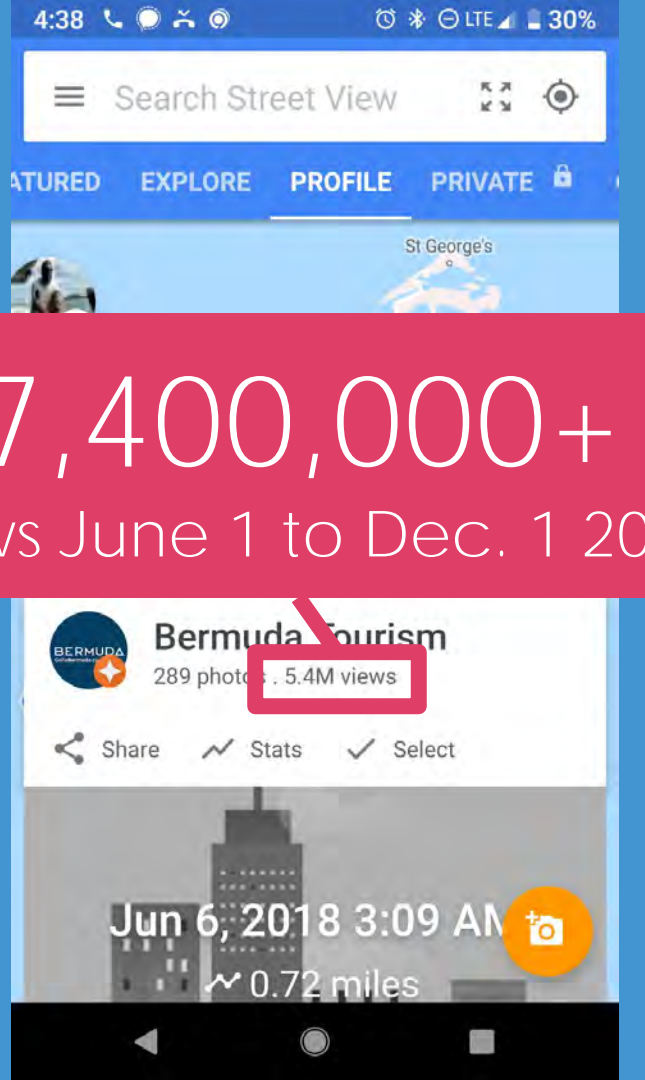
4:38 LTE 30%

Search Street View

ATURED EXPLORE PROFILE PRIVATE

St George's

7,400,000+

vs June 1 to Dec. 1 20

BERMUDA

Bermuda Tourism

289 photo . 5.4M views

Share Stats Select

Jun 6, 2018 3:09 AM

0.72 miles